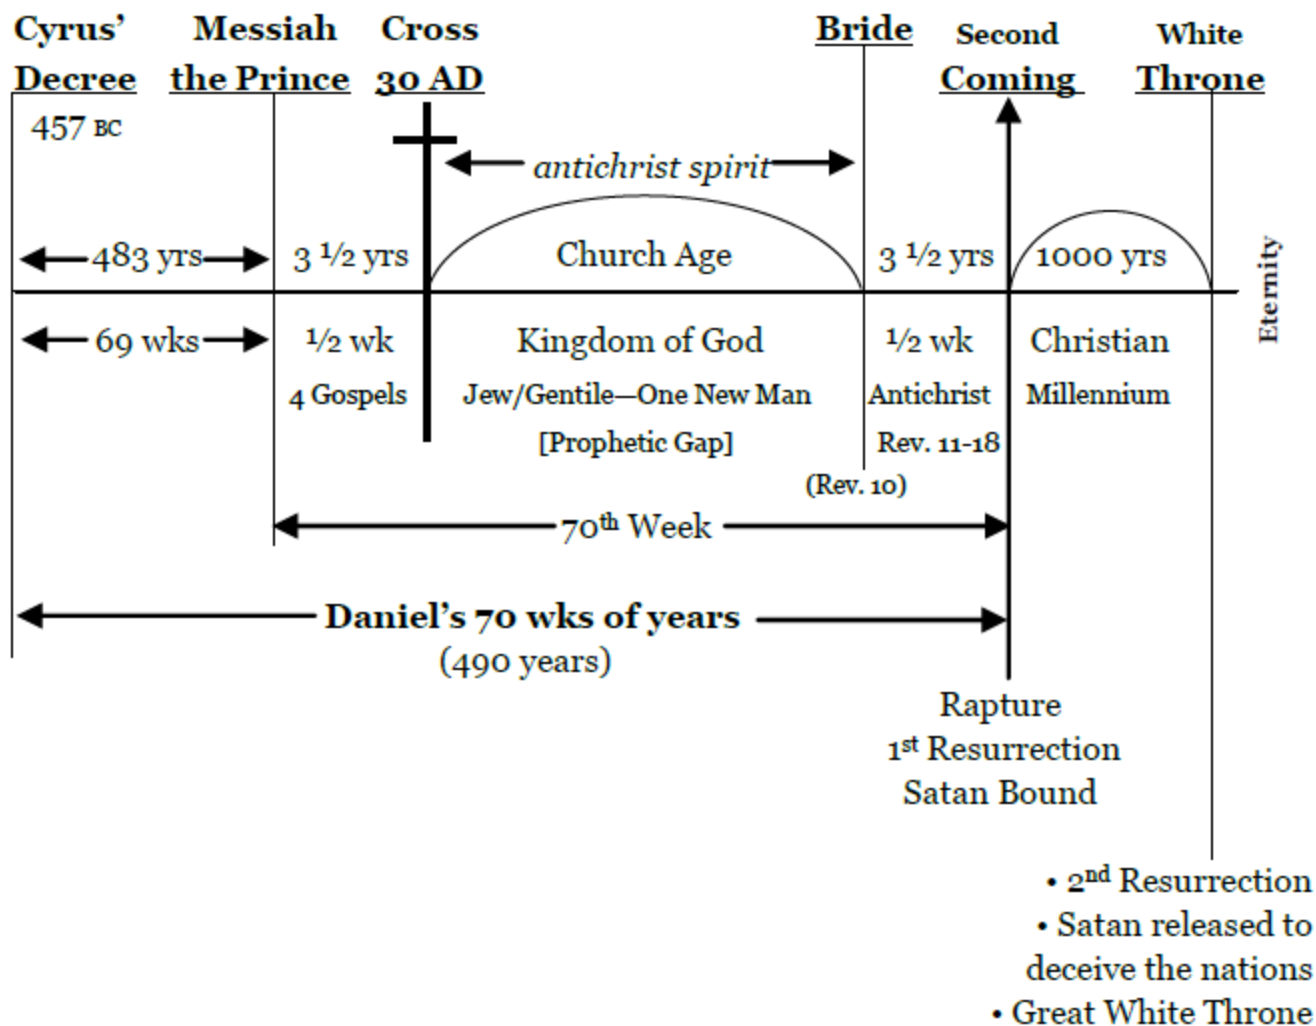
Cyrus' Decree
457 BC

Messiah the Prince

Cross 30 AD

Bride

Second Coming

White Throne

antichrist spirit

483 yrs

3 ½ yrs

Church Age

3 ½ yrs

1000 yrs

Eternity

69 wks

½ wk
4 Gospels

Kingdom of God
Jew/Gentile—One New Man
[Prophetic Gap]

½ wk
Antichrist
Rev. 11-18

(Rev. 10)

Christian
Millennium

70$^{th}$ Week

Daniel's 70 wks of years
(490 years)

Rapture
1$^{st}$ Resurrection
Satan Bound

• 2$^{nd}$ Resurrection
• Satan released to deceive the nations
• Great White Throne